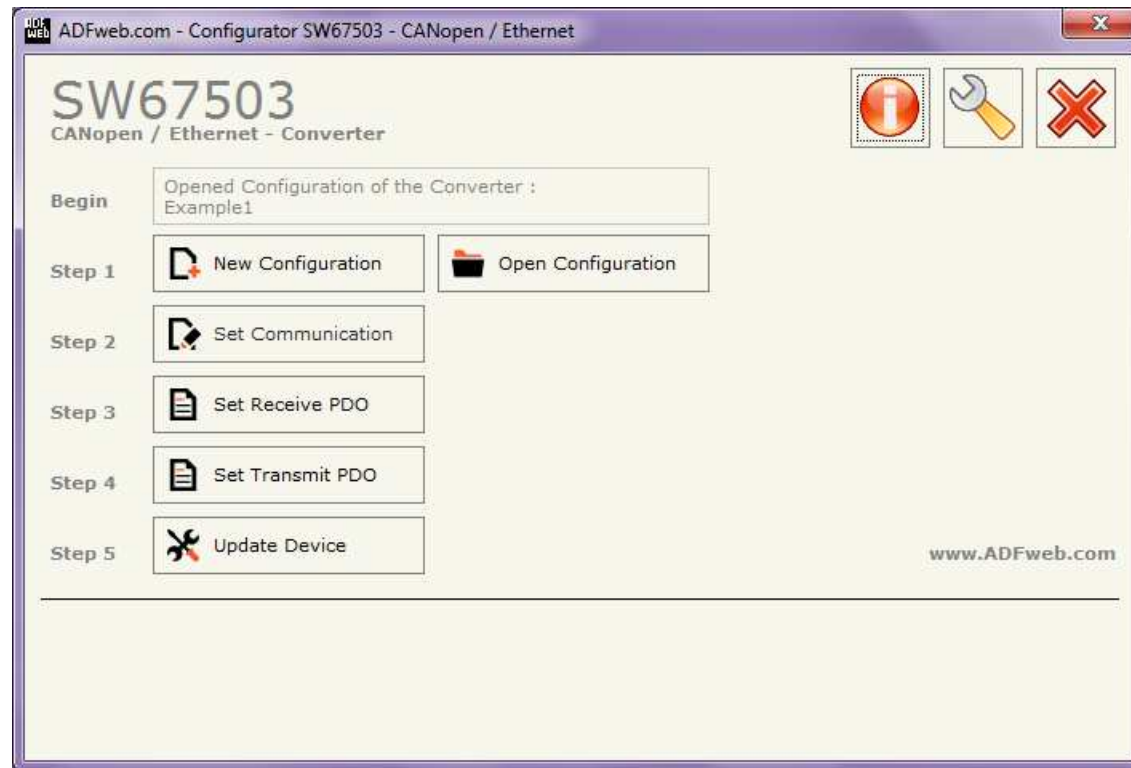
ADFweb.com - Configurator SW67503 - CANopen / Ethernet

SW67503
CANopen / Ethernet - Converter

Begin
Opened Configuration of the Converter :
Example1

Step 1
New Configuration
Open Configuration

Step 2
Set Communication

Step 3
Set Receive PDO

Step 4
Set Transmit PDO

Step 5
Update Device

www.ADFweb.com